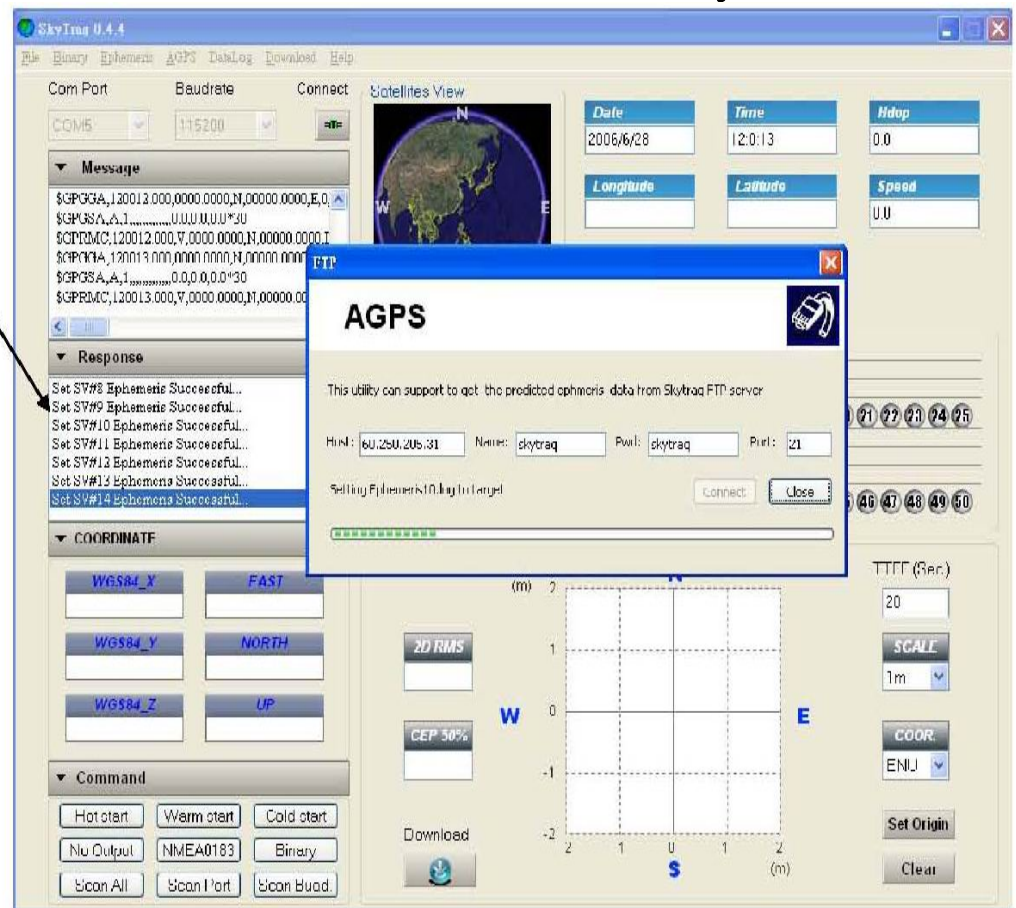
SkyTraq 0.4.4

File Binary Ephemeris AGPS DataLog Download Help

Com Port Baudrate Connect
COM5 115200

Message
$GPGGA,120013.000,0000.0000,N,00000.0000,E,0,
$GPGSA,A,1,,,,,,,,,,,,,0.0,0.0,0.0*30
$GPRMC,120012.000,V,0000.0000,N,00000.0000,I
$GPGGA,120013.000,0000.0000,N,00000.0000
$GPGSA,A,1,,,,,,,,,,,,,0.0,0.0,0.0*30
$GPRMC,120013.000,V,0000.0000,N,00000.00

Response
Set SV#8 Ephemeris Successful...
Set SV#9 Ephemeris Successful...
Set SV#10 Ephemeris Successful...
Set SV#11 Ephemeris Successful...
Set SV#13 Ephemeris Successful...
Set SV#13 Ephemeris Successful...
Set SV#14 Ephemeris Successful...

COORDINATE
WGS84_X EAST
WGS84_Y NORTH
WGS84_Z UP

Command
Hot start Warm start Cold start
No Output NMEA0183 Binary
Scan All Scan Port Scan Baud.

Satellites View
N W E

Date 2006/6/28
Time 12:0:13
Hdop 0.0
Longitude
Latitude
Speed 0.0

FTP
AGPS
This utility can support to get the predicted ephmeris data from Skytraq FTP server
Host: 60.250.205.31 Name: skytraq Pwd: skytraq Port: 21
Setting Ephemeris Data to target
Connect Close

21 22 23 24 25
46 47 48 49 50

(m) 2 1 0 -1 -2
N W E S
2D RMS
CEP 50%
2 1 0 1 2 (m)
Download

TTFF (Sec.)
20
SCALE
1m
COOR.
ENU
Set Origin
Clear